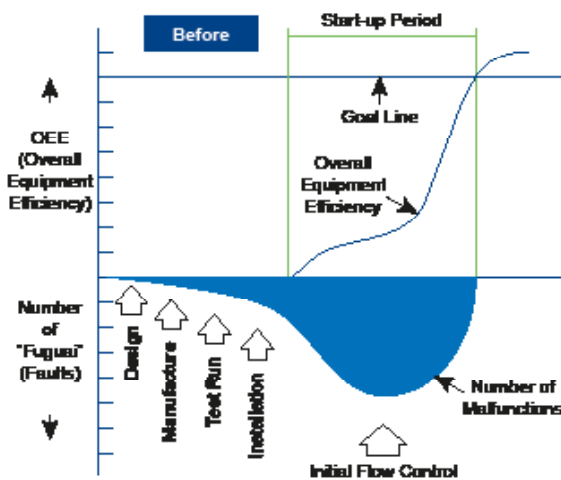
Before

Start-up Period

Goal Line

OEE (Overall Equipment Efficiency)

Overall Equipment Efficiency

Number of "Fuguai" (Faults)

Design

Manufacture

Test Run

Installation

Number of Malfunctions

Initial Flow Control